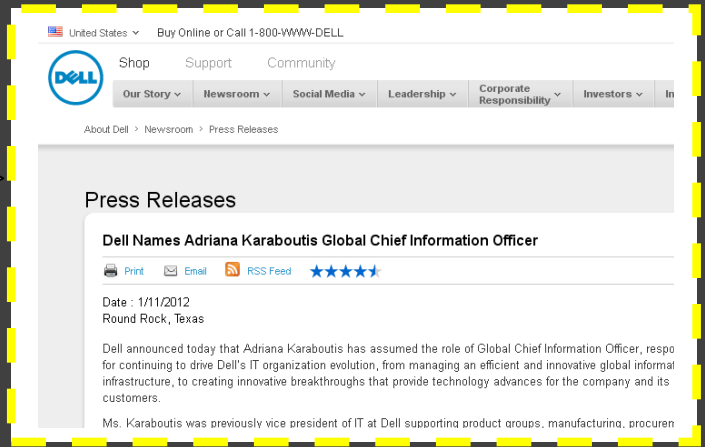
United States ⌄ Buy Online or Call 1-800-WWW-DELL

DELL

Shop Support Community

Our Story ⌄ Newsroom ⌄ Social Media ⌄ Leadership ⌄ Corporate Responsibility ⌄ Investors ⌄ In

About Dell > Newsroom > Press Releases

Press Releases

Dell Names Adriana Karaboutis Global Chief Information Officer

Print Email RSS Feed

Date : 1/11/2012
Round Rock, Texas

Dell announced today that Adriana Karaboutis has assumed the role of Global Chief Information Officer, respo for continuing to drive Dell's IT organization evolution, from managing an efficient and innovative global informat infrastructure, to creating innovative breakthroughs that provide technology advances for the company and its customers.

Ms. Karaboutis was previously vice president of IT at Dell supporting product groups, manufacturing, procurem